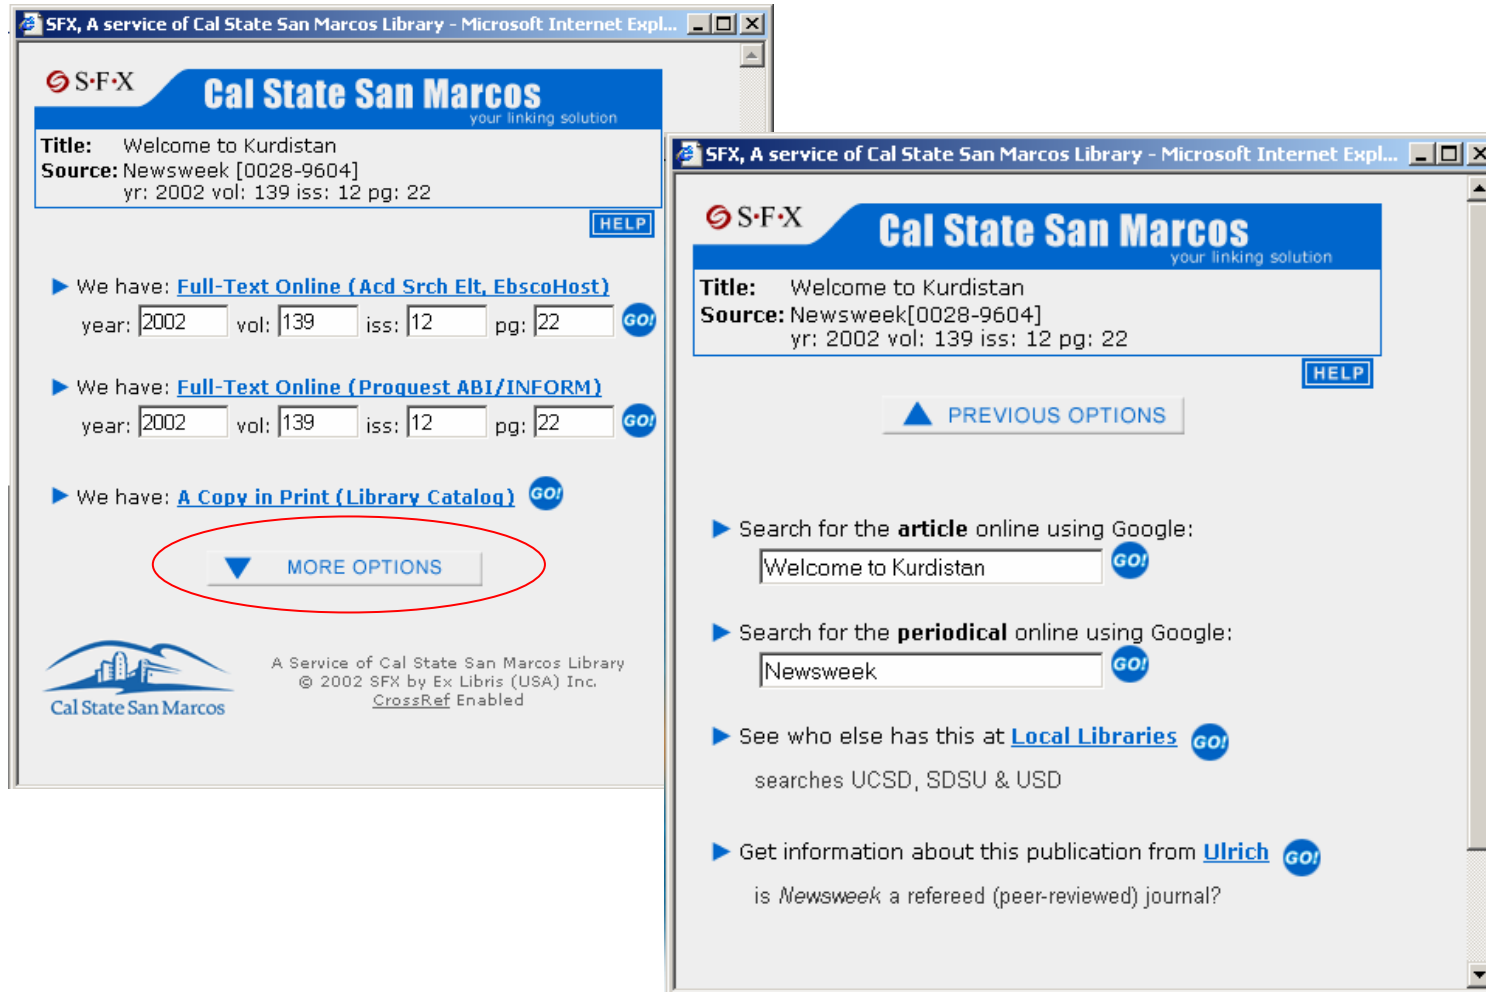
SFX, A service of Cal State San Marcos Library - Microsoft Internet Expl...

S·F·X Cal State San Marcos your linking solution

Title: Welcome to Kurdistan
Source: Newsweek [0028-9604]
yr: 2002 vol: 139 iss: 12 pg: 22

HELP

We have: Full-Text Online (Acd Srch Elt, EbscoHost)
year: 2002 vol: 139 iss: 12 pg: 22 GO!

We have: Full-Text Online (Proquest ABI/INFORM)
year: 2002 vol: 139 iss: 12 pg: 22 GO!

We have: A Copy in Print (Library Catalog) GO!

MORE OPTIONS

Cal State San Marcos

A Service of Cal State San Marcos Library
© 2002 SFX by Ex Libris (USA) Inc.
CrossRef Enabled

SFX, A service of Cal State San Marcos Library - Microsoft Internet Expl...

S·F·X Cal State San Marcos your linking solution

Title: Welcome to Kurdistan
Source: Newsweek[0028-9604]
yr: 2002 vol: 139 iss: 12 pg: 22

HELP

PREVIOUS OPTIONS

Search for the **article** online using Google:
Welcome to Kurdistan GO!

Search for the **periodical** online using Google:
Newsweek GO!

See who else has this at Local Libraries GO!
searches UCSD, SDSU & USD

Get information about this publication from Ulrich GO!
is *Newsweek* a refereed (peer-reviewed) journal?